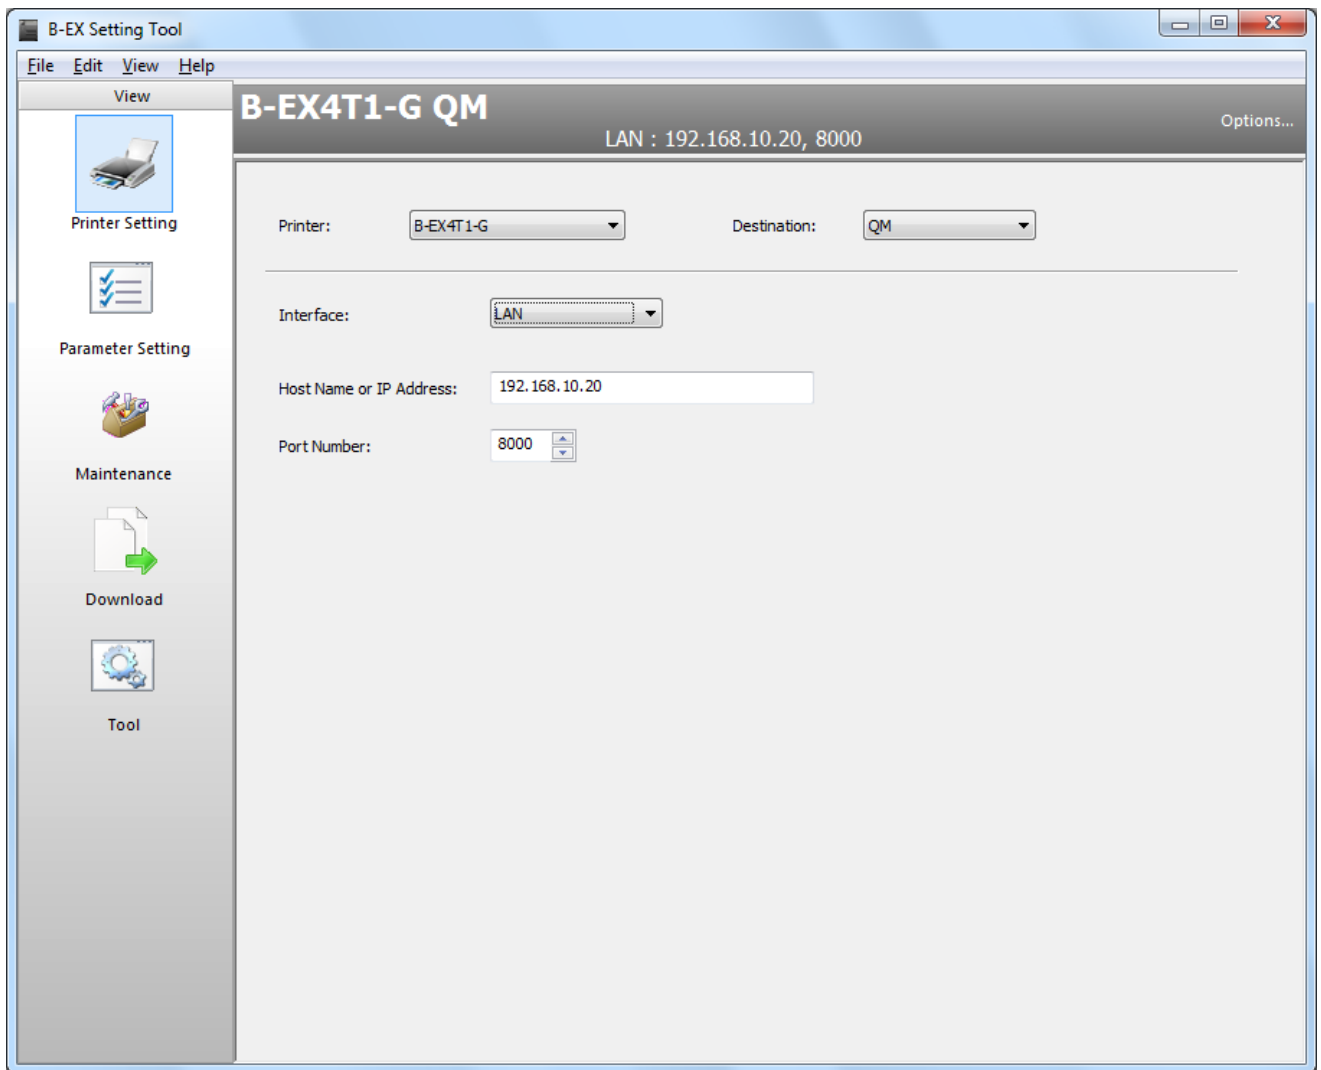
B-EX Setting Tool

File Edit View Help

View

Printer Setting

Parameter Setting

Maintenance

Download

Tool

B-EX4T1-G QM

LAN : 192.168.10.20, 8000

Options...

Printer: B-EX4T1-G

Destination: QM

Interface: LAN

Host Name or IP Address: 192.168.10.20

Port Number: 8000